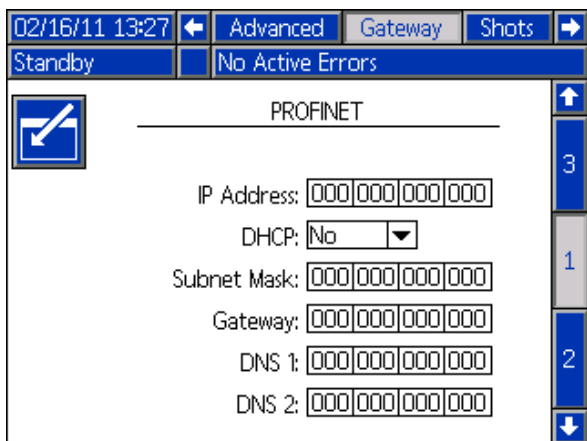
02/16/11 13:27 Advanced Gateway Shots
Standby No Active Errors

PROFINET

IP Address: 000 000 000 000
DHCP: No
Subnet Mask: 000 000 000 000
Gateway: 000 000 000 000
DNS 1: 000 000 000 000
DNS 2: 000 000 000 000

3
1
2